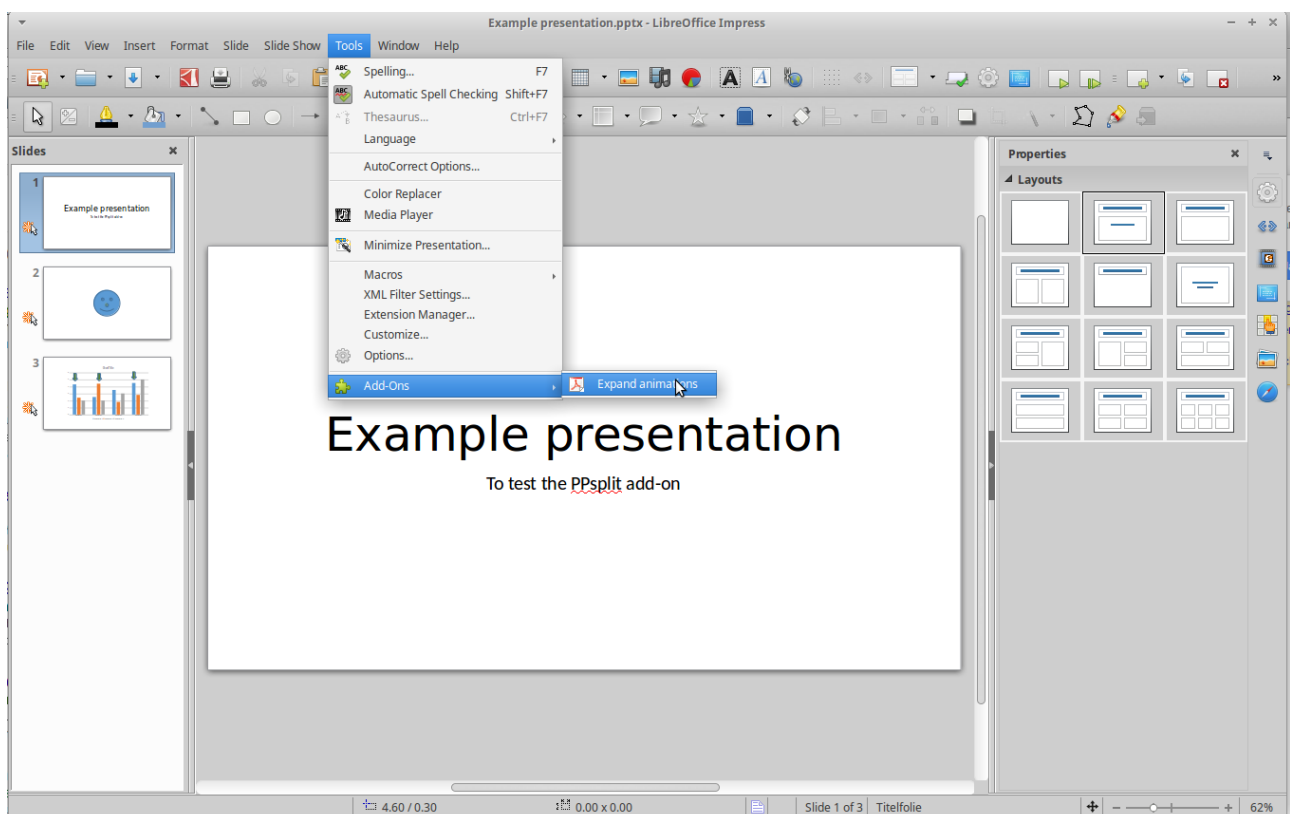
Example presentation.pptx - LibreOffice Impress

File Edit View Insert Format Slide Slide Show Tools Window Help

Spelling... F7
Automatic Spell Checking Shift+F7
Thesaurus... Ctrl+F7
Language
AutoCorrect Options...
Color Replacer
Media Player
Minimize Presentation...
Macros
XML Filter Settings...
Extension Manager...
Customize...
Options...
Add-Ons
Expand animations

Slides
1
Example presentation
To test the PPsplit add-on
2
3

Properties
Layouts

Example presentation
To test the PPsplit add-on

4.60 / 0.30 0.00 x 0.00 Slide 1 of 3 Titelfolie 62%